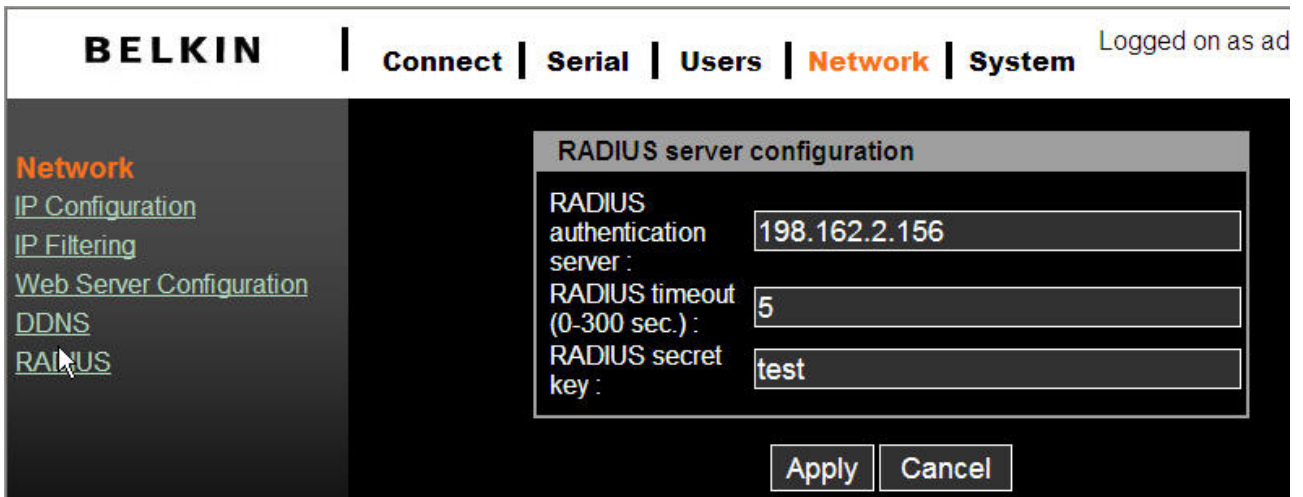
BELKIN

Connect | Serial | Users | Network | System

Logged on as ad

Network
IP Configuration
IP Filtering
Web Server Configuration
DDNS
RADIUS

RADIUS server configuration

RADIUS authentication server : 198.162.2.156
RADIUS timeout (0-300 sec.) : 5
RADIUS secret key : test

Apply Cancel